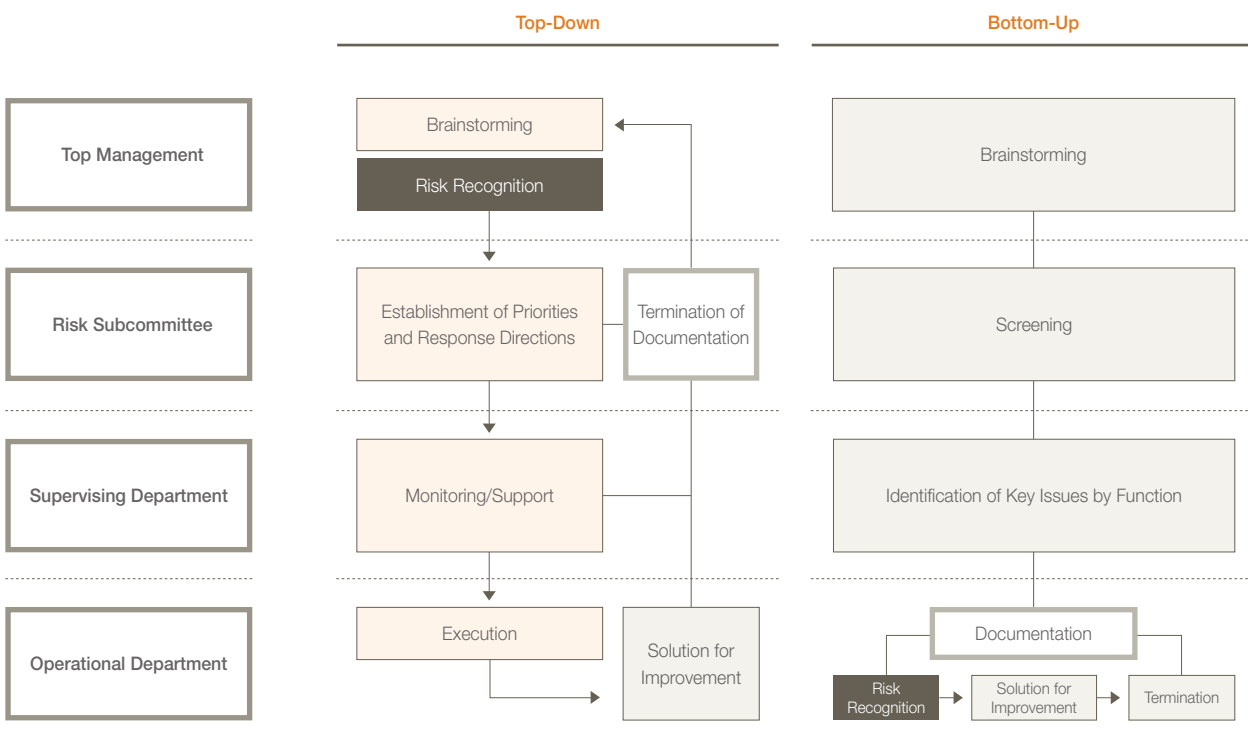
Top-Down

Bottom-Up

Top Management

Brainstorming

Risk Recognition

Brainstorming

Risk Subcommittee

Establishment of Priorities and Response Directions

Termination of Documentation

Screening

Supervising Department

Monitoring/Support

Identification of Key Issues by Function

Operational Department

Execution

Solution for Improvement

Documentation

Risk Recognition

Solution for Improvement

Termination